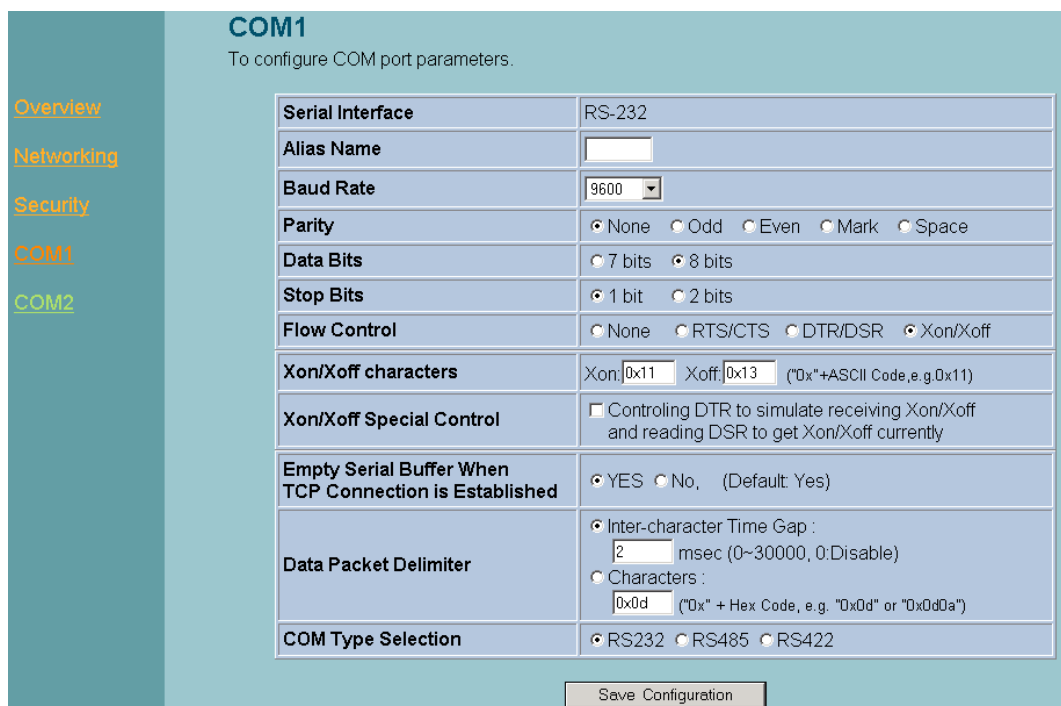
Overview
Networking
Security
COM1
COM2

COM1

To configure COM port parameters.

| | |
|---|---|
| Serial Interface | RS-232 |
| Alias Name | |
| Baud Rate | 9600 |
| Parity | None Odd Even Mark Space |
| Data Bits | 7 bits 8 bits |
| Stop Bits | 1 bit 2 bits |
| Flow Control | None RTS/CTS DTR/DSR Xon/Xoff |
| Xon/Xoff characters | Xon: 0x11 Xoff: 0x13 ("0x"+ASCII Code,e.g.0x11) |
| Xon/Xoff Special Control | Controling DTR to simulate receiving Xon/Xoff and reading DSR to get Xon/Xoff currently |
| Empty Serial Buffer When TCP Connection is Established | YES No, (Default: Yes) |
| Data Packet Delimiter | Inter-character Time Gap : 2 msec (0~30000, 0:Disable) Characters : 0x0d ("0x" + Hex Code, e.g. "0x0d" or "0x0d0a") |
| COM Type Selection | RS232 RS485 RS422 |

Save Configuration